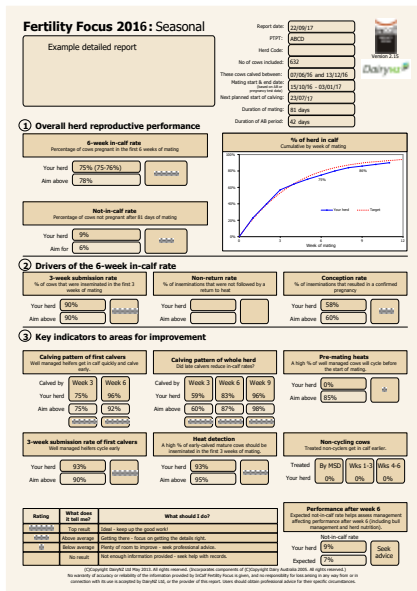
Fertility Focus 2016: Seasonal

Example detailed report

Report date: 22/09/17
PTPT: ABCD
Herd Code:
No of cows included: 632
These cows calved between: 07/06/16 and 13/12/16
Mating start & end date: (based on bill or pregnancy test data) 15/10/16 – 03/01/17
Next planned start of calving: 23/07/17
Duration of mating: 81 days
Duration of AB period: 42 days

Version 2.15

Dairy NZ

1 Overall herd reproductive performance

6-week in-calf rate
Percentage of cows pregnant in the first 6 weeks of mating

Your herd 75% (75-76%)
Aim above 78%

Not-in-calf rate
Percentage of cows not pregnant after 81 days of mating

Your herd 9%
Aim for 6%

% of herd in calf
Cumulative by week of mating

100%
80%
60%
40%
20%
0%
0 3 6 9 12
Week of mating
78%
75%
91%
Your herd
Target

2 Drivers of the 6-week in-calf rate

3-week submission rate
% of cows that were inseminated in the first 3 weeks of mating
Your herd 90%
Aim above 90%

Non-return rate
% of inseminations that were not followed by a return to heat
Your herd
Aim above

Conception rate
% of inseminations that resulted in a confirmed pregnancy
Your herd 58%
Aim above 60%

3 Key indicators to areas for improvement

Calving pattern of first calvers
Well managed heifers get in calf quickly and calve early.
Calved by Week 3 Week 6
Your herd 75% 96%
Aim above 75% 92%

Calving pattern of whole herd
Get late calvers reduce in-calf rate!
Calved by Week 3 Week 6 Week 9
Your herd 59% 83% 96%
Aim above 60% 87% 98%

Pre-mating heats
A high % of well managed cows will cycle before the start of mating.
Your herd 0%
Aim above 85%

3-week submission rate of first calvers
Well managed heifers cycle early
Your herd 93%
Aim above 90%

Heat detection
A high % of early-calved mature cows should be inseminated in the first 3 weeks of mating.
Your herd 93%
Aim above 95%

Non-cycling cows
Treatment non-cyclers get in calf earlier.
Treated By MSD Wks 1-3 Wks 4-6
0% 0% 0%

| Rating | What does it tell me? | What should I do? |
|---|---|---|
| | Top result | Ideal - keep up the good work! |
| | Above average | Getting there - focus on getting the details right. |
| | Below average | Plenty of room to improve - seek professional advice. |
| | No result | Not enough information provided - seek help with records. |

Performance after week 6
Expected not-in-calf rate helps assess management affecting performance after week 6 (including bull management and herd nutrition).
Not-in-calf rate
Your herd 9%
Expected 7%
Seek advice

(C)Copyright DairyNZ Ltd May 2013. All rights reserved. (Incorporates components of (C)Copyright Dairy Australia 2009. All rights reserved.)
No warranty of accuracy or reliability of the information provided by InCalf Fertility Focus is given, and no responsibility for loss arising in any way from or in connection with its use is accepted by DairyNZ Ltd, or the provider of this report. Users should obtain professional advice for their specific circumstances.